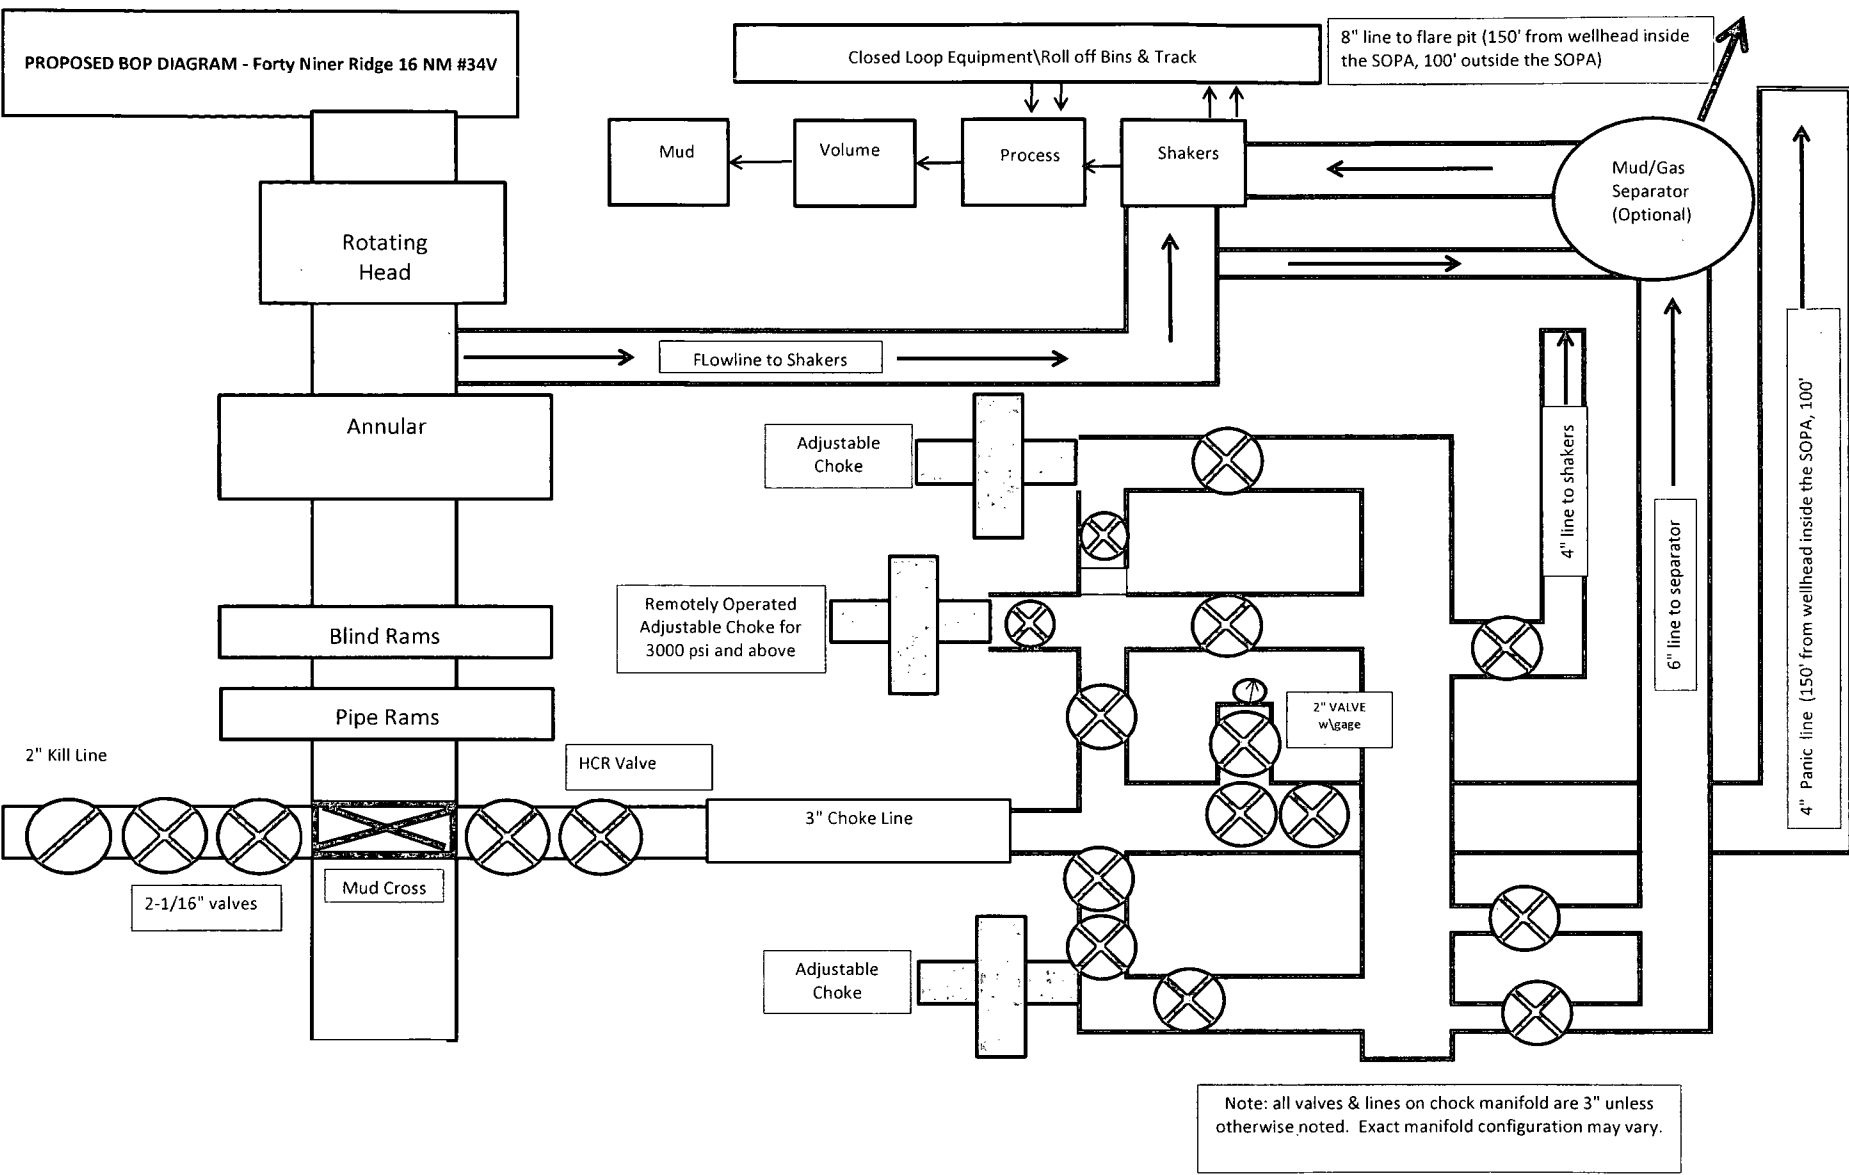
PROPOSED BOP DIAGRAM - Forty Niner Ridge 16 NM #34V

Closed Loop Equipment\Roll off Bins & Track

8" line to flare pit (150' from wellhead inside the SOPA, 100' outside the SOPA)

Mud

Volume

Process

Shakers

Mud/Gas Separator (Optional)

Rotating Head

FLowline to Shakers

Annular

Adjustable Choke

4" line to shakers

6" line to separator

4" Panic line (150' from wellhead inside the SOPA, 100'

Remotely Operated Adjustable Choke for 3000 psi and above

Blind Rams

Pipe Rams

2" VALVE w\gage

2" Kill Line

HCR Valve

3" Choke Line

2-1/16" valves

Mud Cross

Adjustable Choke

Note: all valves & lines on chock manifold are 3" unless otherwise noted. Exact manifold configuration may vary.